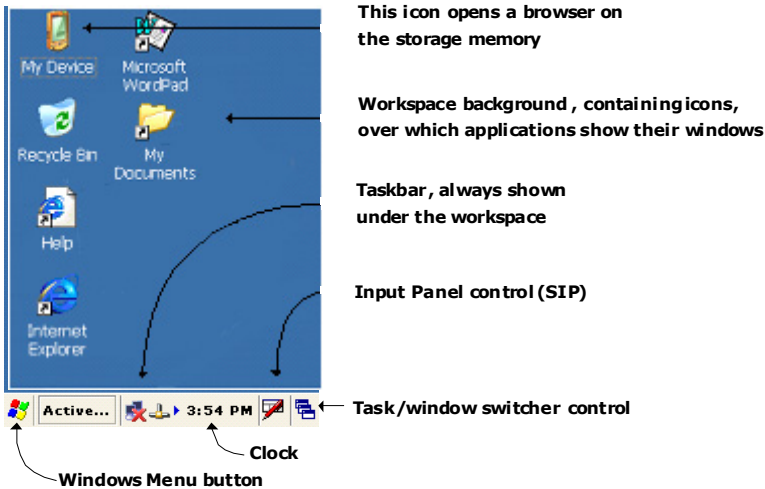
My Device

Microsoft WordPad

Recycle Bin

My Documents

Help

Internet Explorer

Active...

3:54 PM

This icon opens a browser on the storage memory

Workspace background , containing icons, over which applications show their windows

Taskbar, always shown under the workspace

Input Panel control (SIP)

Task/window switcher control

Clock

Windows Menu button